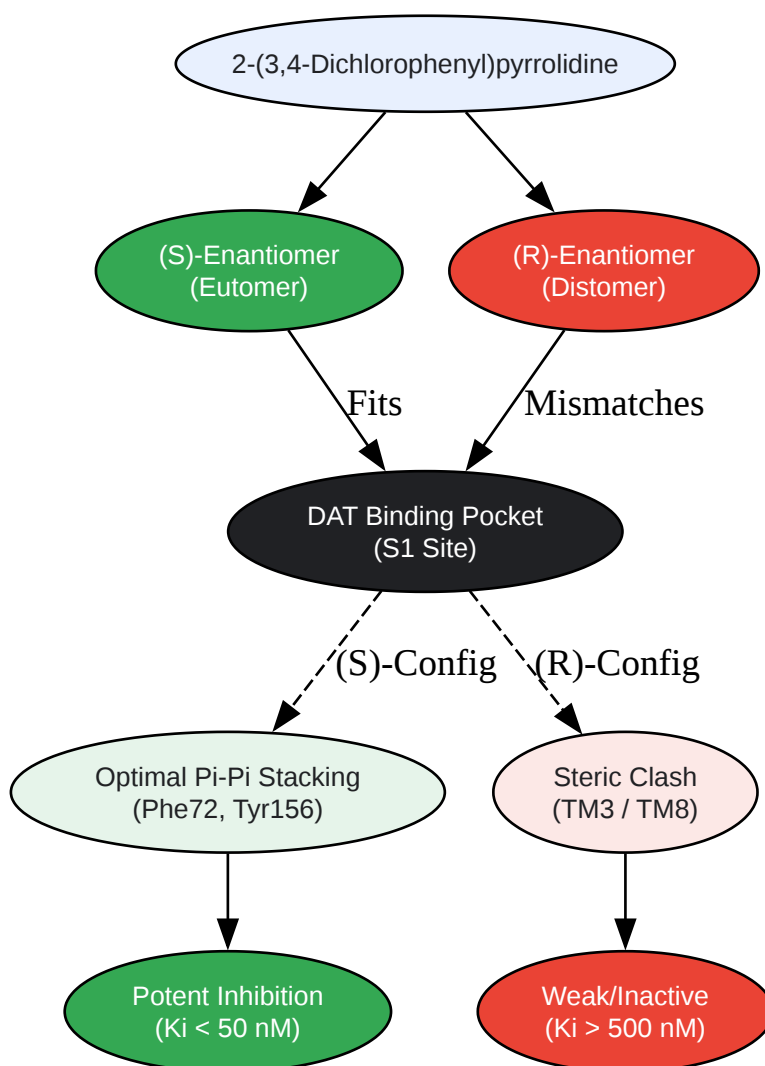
2-(3,4-Dichlorophenyl)pyrrolidine

(S)-Enantiomer
(Eutomer)

(R)-Enantiomer
(Distomer)

Fits

Mismatches

DAT Binding Pocket
(S1 Site)

(S)-Config

(R)-Config

Optimal Pi-Pi Stacking
(Phe72, Tyr156)

Steric Clash
(TM3 / TM8)

Potent Inhibition
(Ki < 50 nM)

Weak/Inactive
(Ki > 500 nM)